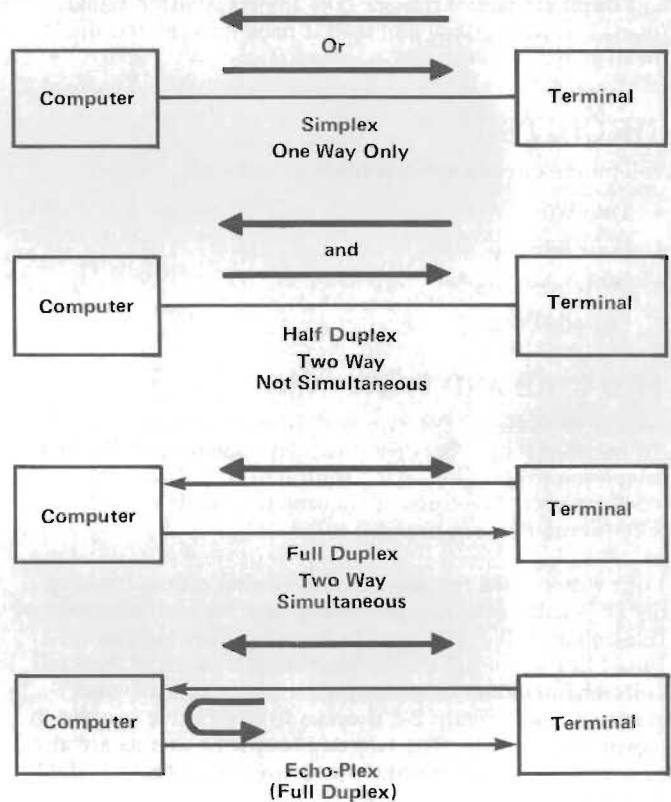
Or

Computer

Terminal

Simplex
One Way Only

and

Computer

Terminal

Half Duplex
Two Way
Not Simultaneous

Computer

Terminal

Full Duplex
Two Way
Simultaneous

Computer

Terminal

Echo-Plex
(Full Duplex)